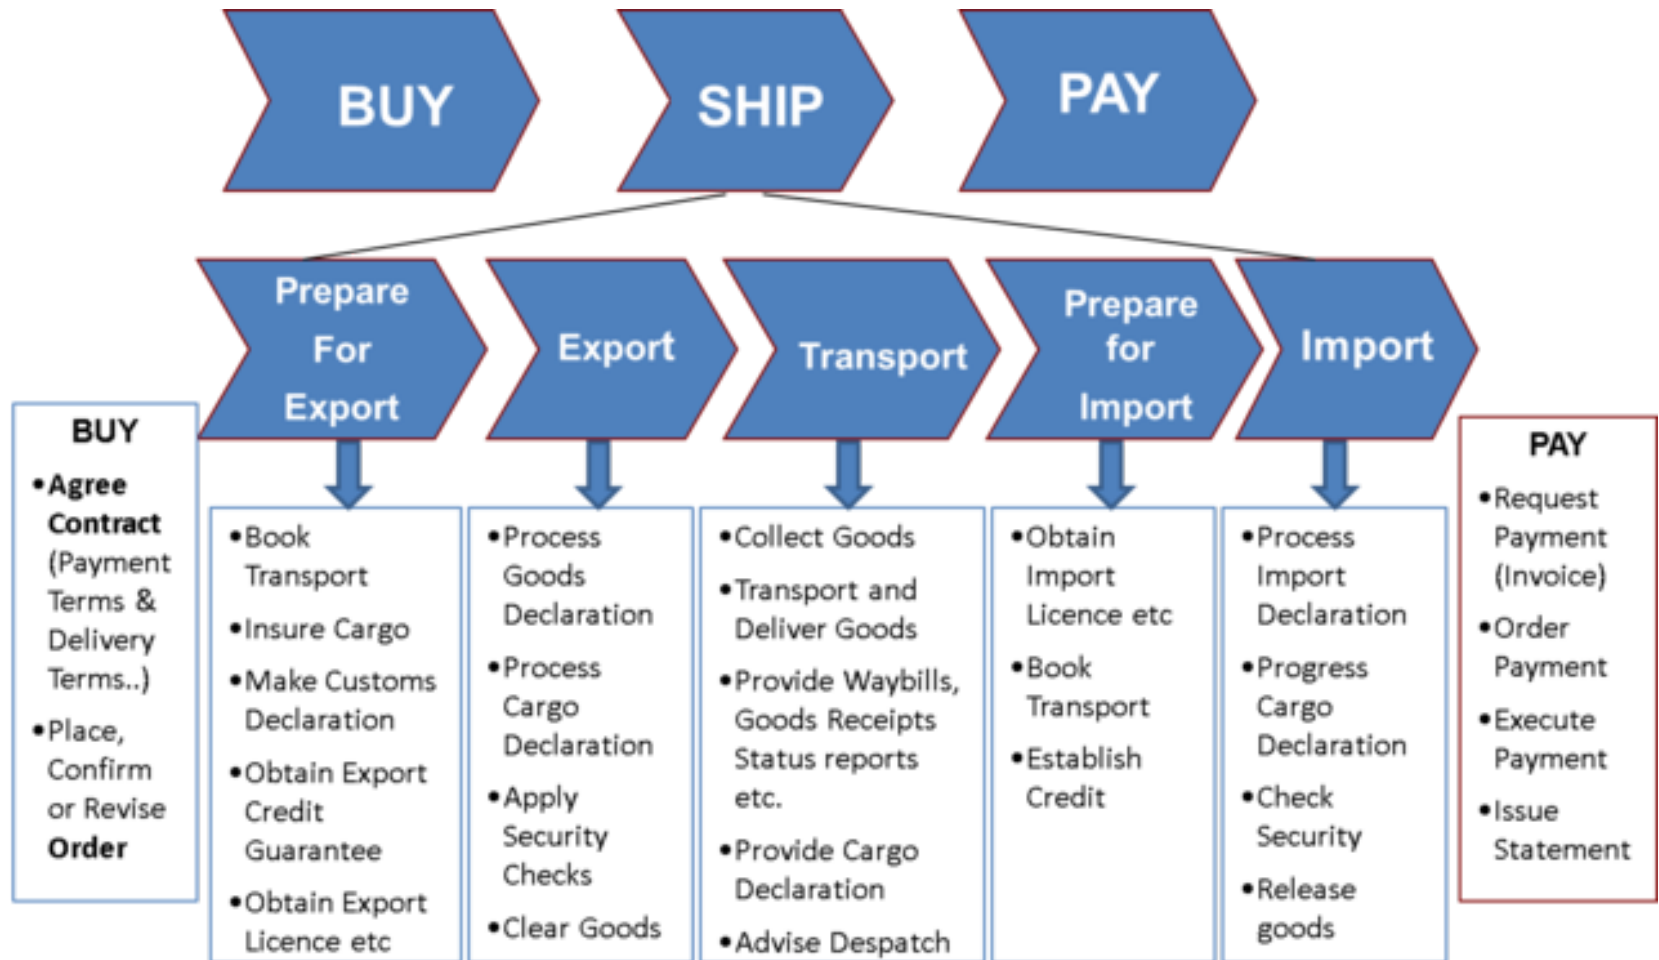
BUY

SHIP

PAY

Prepare For Export

Export

Transport

Prepare for Import

Import

BUY

• Agree Contract (Payment Terms & Delivery Terms..)

• Place, Confirm or Revise Order

• Book Transport

• Insure Cargo

• Make Customs Declaration

• Obtain Export Credit Guarantee

• Obtain Export Licence etc

• Process Goods Declaration

• Process Cargo Declaration

• Apply Security Checks

• Clear Goods

• Collect Goods

• Transport and Deliver Goods

• Provide Waybills, Goods Receipts Status reports etc.

• Provide Cargo Declaration

• Advise Despatch

• Obtain Import Licence etc

• Book Transport

• Establish Credit

• Process Import Declaration

• Progress Cargo Declaration

• Check Security

• Release goods

PAY

• Request Payment (Invoice)

• Order Payment

• Execute Payment

• Issue Statement